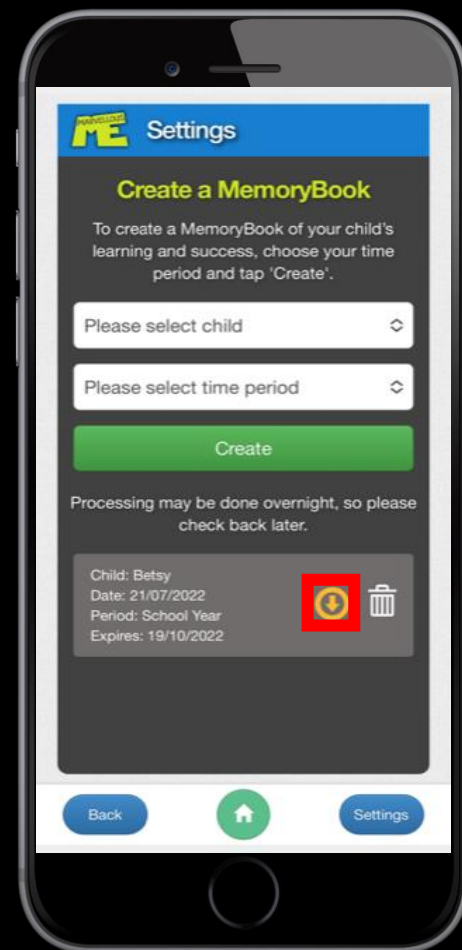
MARVELLOUS ME Settings

Create a MemoryBook

To create a MemoryBook of your child's learning and success, choose your time period and tap 'Create'.

Please select child

Please select time period

Create

Processing may be done overnight, so please check back later.

Child: Betsy
Date: 21/07/2022
Period: School Year
Expires: 19/10/2022

Back

Settings